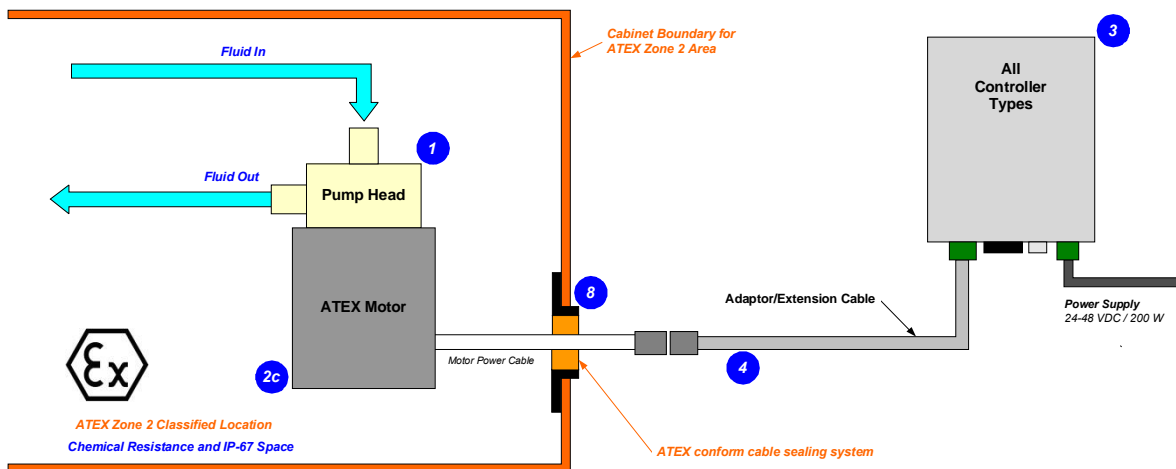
Fluid In

Cabinet Boundary for ATEX Zone 2 Area

3

All Controller Types

1

Fluid Out

Pump Head

ATEX Motor

8

Adaptor/Extension Cable

Power Supply
24-48 VDC / 200 W

Motor Power Cable

4

2c

Ex

ATEX Zone 2 Classified Location

Chemical Resistance and IP-67 Space

ATEX conform cable sealing system